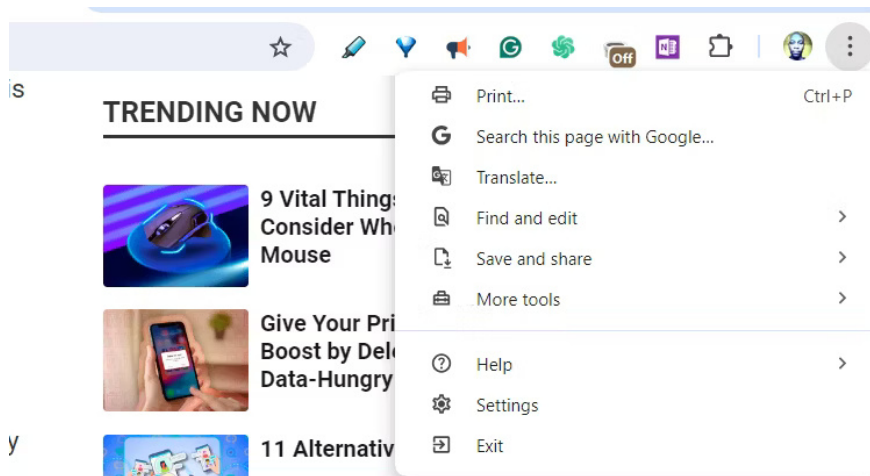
Off

is

TRENDING NOW

9 Vital Things Consider Whe Mouse

Give Your Pri Boost by Dele Data-Hungry

11 Alternativ

y

Print... Ctrl+P
Search this page with Google...
Translate...
Find and edit
Save and share
More tools

Help
Settings
Exit